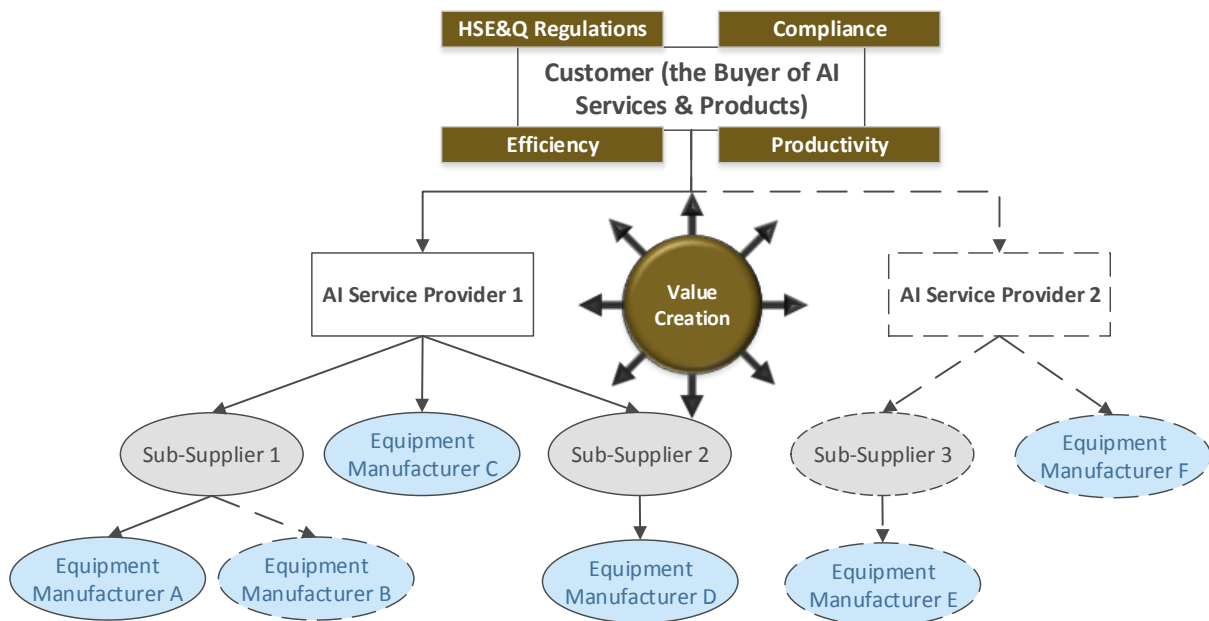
HSE&Q Regulations

Compliance

Customer (the Buyer of AI Services & Products)

Efficiency

Productivity

AI Service Provider 1

Value Creation

AI Service Provider 2

Sub-Supplier 1

Equipment Manufacturer C

Sub-Supplier 2

Sub-Supplier 3

Equipment Manufacturer F

Equipment Manufacturer A

Equipment Manufacturer B

Equipment Manufacturer D

Equipment Manufacturer E